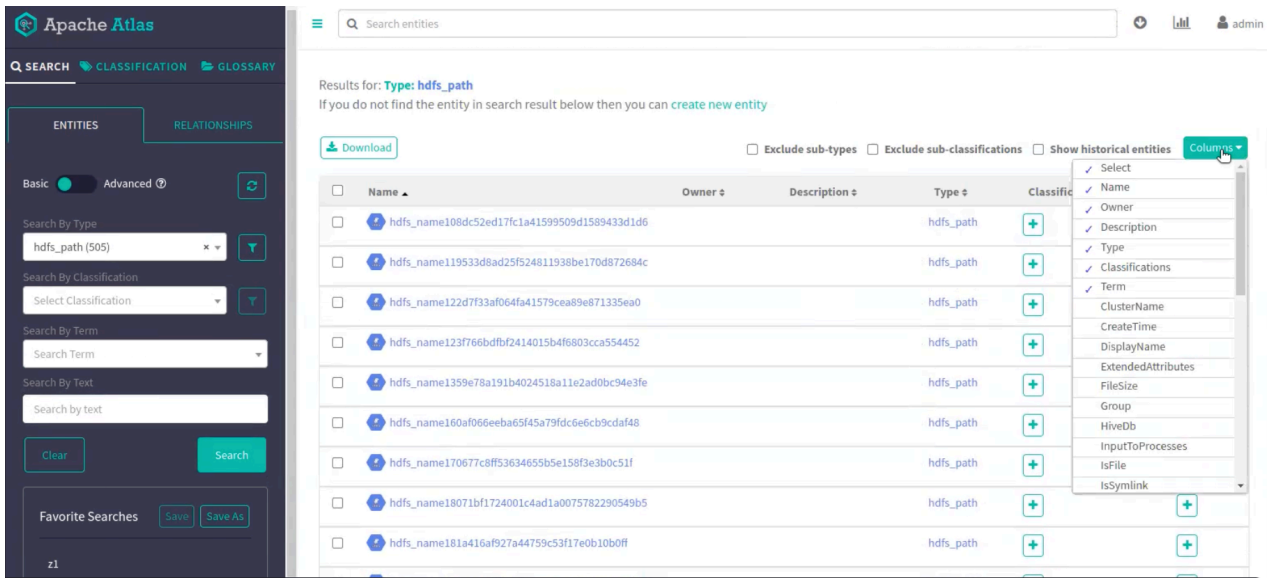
Apache Atlas

SEARCH CLASSIFICATION GLOSSARY

ENTITIES RELATIONSHIPS

Basic Advanced

Search By Type
hdfs_path (505)
Search By Classification
Select Classification
Search By Term
Search Term
Search By Text
Search by text

Clear Search

Favorite Searches Save Save As

z1

Search entities

admin

Results for: Type: hdfs_path
If you do not find the entity in search result below then you can create new entity

Download

Exclude sub-types Exclude sub-classifications Show historical entities Columns

| | Name | Owner | Description | Type | Classific |
|---|---|---|---|---|---|
| | hdfs_name108dc52ed17fc1a41599509d1589433d1d6 | | | hdfs_path | + |
| | hdfs_name119533d8ad25f524811938be170d872684c | | | hdfs_path | + |
| | hdfs_name122d7f33af064fa41579cea89e871335ea0 | | | hdfs_path | + |
| | hdfs_name123f766bdfbf2414015b4f6803cca554452 | | | hdfs_path | + |
| | hdfs_name1359e78a191b4024518a11e2ad0bc94e3fe | | | hdfs_path | + |
| | hdfs_name160af066eeba65f45a79fdc6e6cb9cdaf48 | | | hdfs_path | + |
| | hdfs_name170677c8ff53634655b5e158f3e3b0c51f | | | hdfs_path | + |
| | hdfs_name18071bf1724001c4ad1a0075782290549b5 | | | hdfs_path | + + |
| | hdfs_name181a416af927a44759c53f17e0b10b0ff | | | hdfs_path | + + |

Select
Name
Owner
Description
Type
Classifications
Term
ClusterName
CreateTime
DisplayName
ExtendedAttributes
FileSize
Group
HiveDb
InputToProcesses
IsFile
IsSymlink